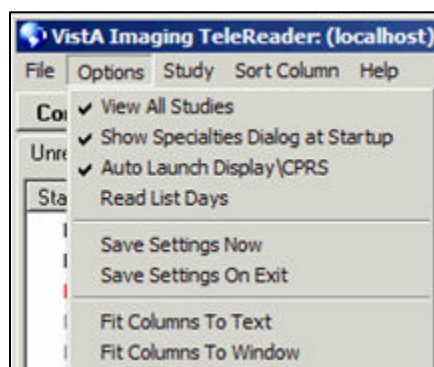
VistA Imaging TeleReader: (localhost)
File Options Study Sort Column Help
Co
Unre
Sta
✔ View All Studies
✔ Show Specialties Dialog at Startup
✔ Auto Launch Display\CPRS
Read List Days
Save Settings Now
Save Settings On Exit
Fit Columns To Text
Fit Columns To Window